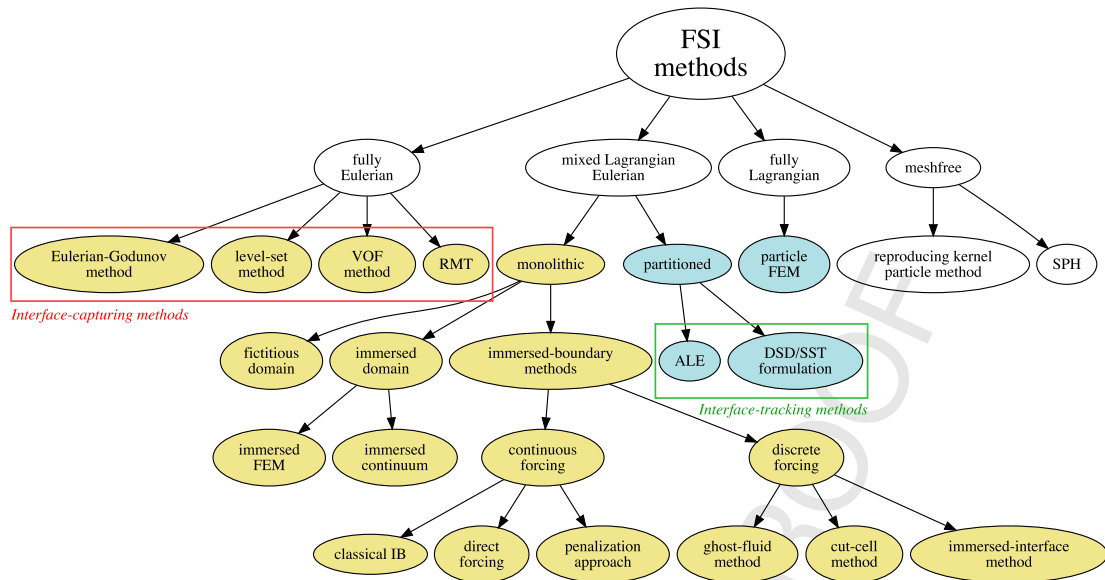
FSI methods

fully Eulerian

mixed Lagrangian Eulerian

fully Lagrangian

meshfree

Eulerian-Godunov method

level-set method

VOF method

RMT

Interface-capturing methods

monolithic

partitioned

particle FEM

reproducing kernel particle method

SPH

fictitious domain

immersed domain

immersed-boundary methods

ALE

DSD/SST formulation

Interface-tracking methods

immersed FEM

immersed continuum

continuous forcing

discrete forcing

classical IB

direct forcing

penalization approach

ghost-fluid method

cut-cell method

immersed-interface method

PROOF